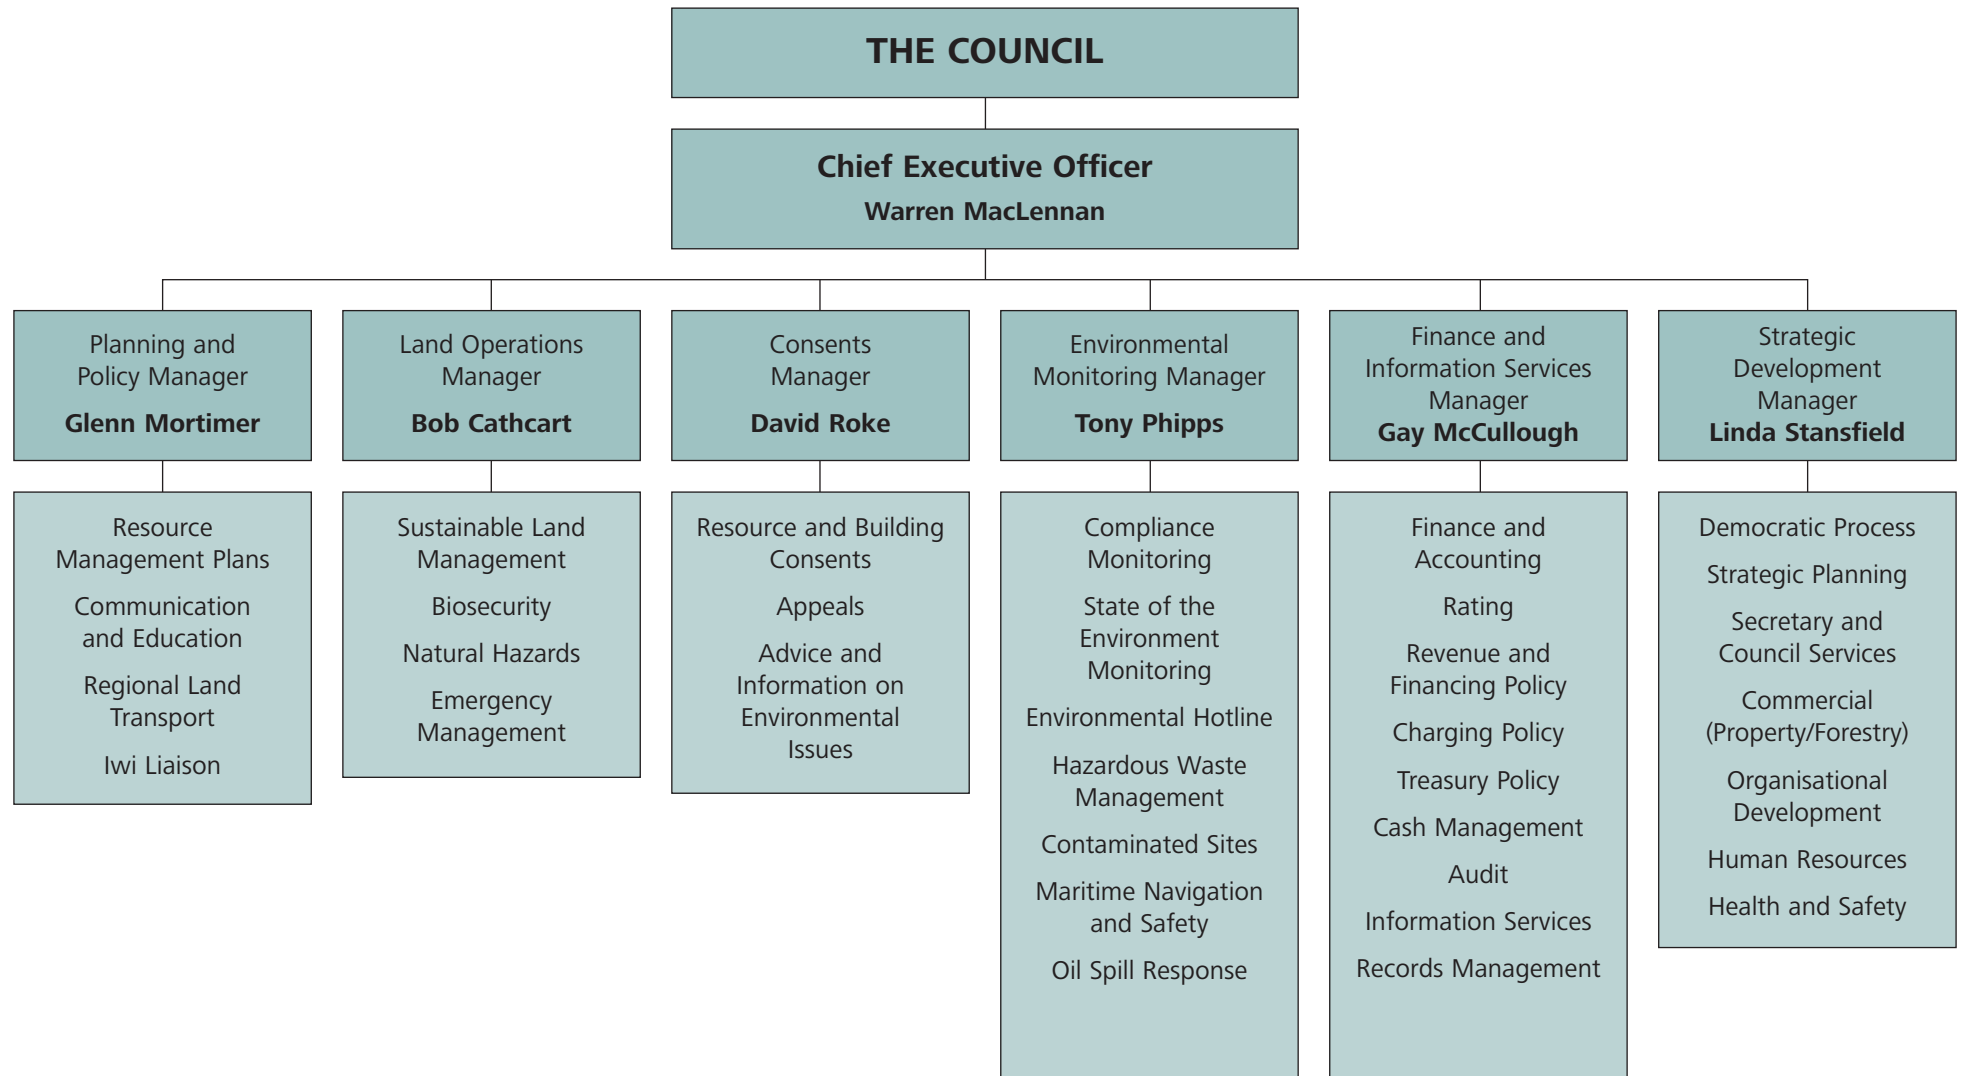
THE COUNCIL

Chief Executive Officer
Warren MacLennan

Planning and Policy Manager
Glenn Mortimer

Resource Management Plans
Communication and Education
Regional Land Transport
Iwi Liaison

Land Operations Manager
Bob Cathcart

Sustainable Land Management
Biosecurity
Natural Hazards
Emergency Management

Consents Manager
David Roke

Resource and Building Consents
Appeals
Advice and Information on Environmental Issues

Environmental Monitoring Manager
Tony Phipps

Compliance Monitoring
State of the Environment Monitoring
Environmental Hotline
Hazardous Waste Management
Contaminated Sites
Maritime Navigation and Safety
Oil Spill Response

Finance and Information Services Manager
Gay McCullough

Finance and Accounting
Rating
Revenue and Financing Policy
Charging Policy
Treasury Policy
Cash Management
Audit
Information Services
Records Management

Strategic Development Manager
Linda Stansfield

Democratic Process
Strategic Planning
Secretary and Council Services
Commercial (Property/Forestry)
Organisational Development
Human Resources
Health and Safety